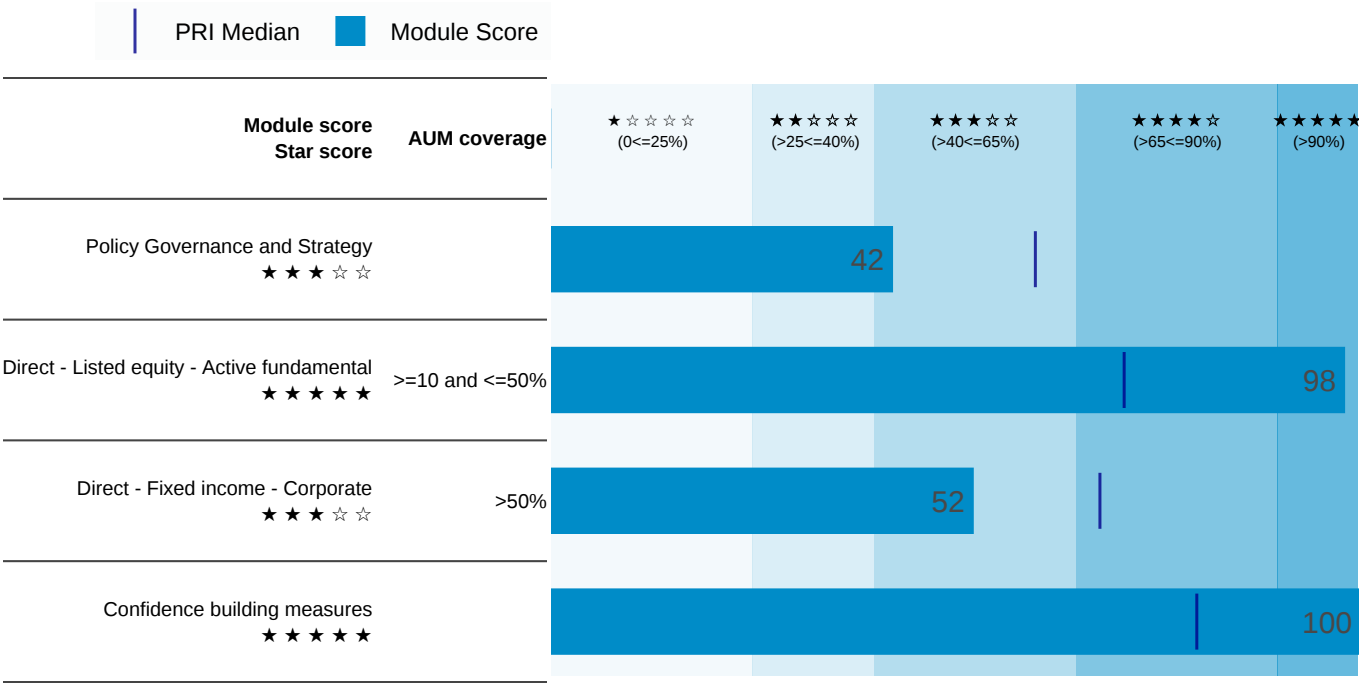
PRI Median Module Score

| Module score Star score | AUM coverage | ★☆☆☆☆ (0<=25%) | ★★☆☆☆ (>25<=40%) | ★★★☆☆ (>40<=65%) | ★★★★☆ (>65<=90%) | ★★★★★ (>90%) |
|---|---|---|---|---|---|---|
| Policy Governance and Strategy ★★★☆☆ | | 42 | | | | |
| Direct - Listed equity - Active fundamental ★★★★★ | >=10 and <=50% | 98 | | | | |
| Direct - Fixed income - Corporate ★★★☆☆ | >50% | 52 | | | | |
| Confidence building measures ★★★★★ | | 100 | | | | |